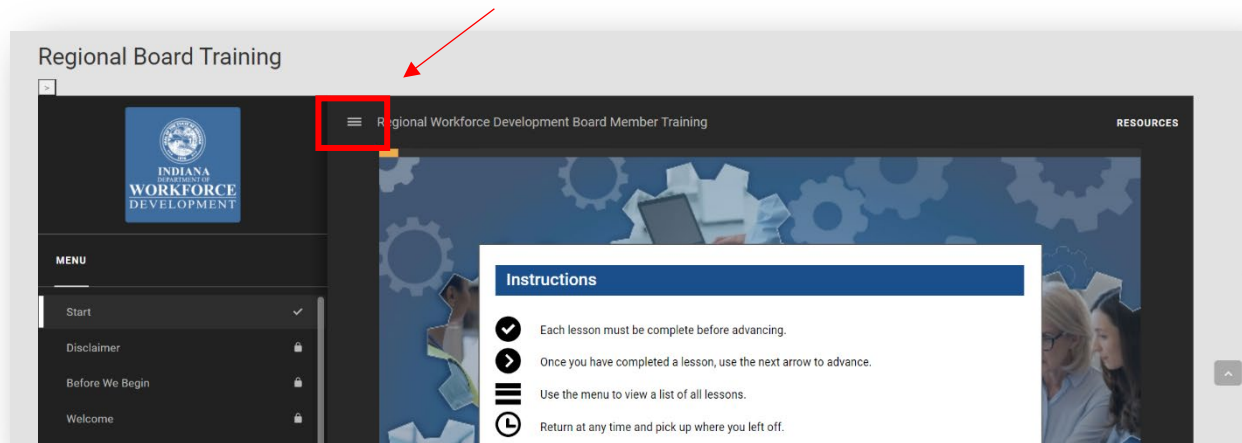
Regional Board Training

>

INDIANA
DEPARTMENT OF
WORKFORCE
DEVELOPMENT

MENU

Start

Disclaimer

Before We Begin

Welcome

Regional Workforce Development Board Member Training

RESOURCES

Instructions

Each lesson must be complete before advancing.

Once you have completed a lesson, use the next arrow to advance.

Use the menu to view a list of all lessons.

Return at any time and pick up where you left off.